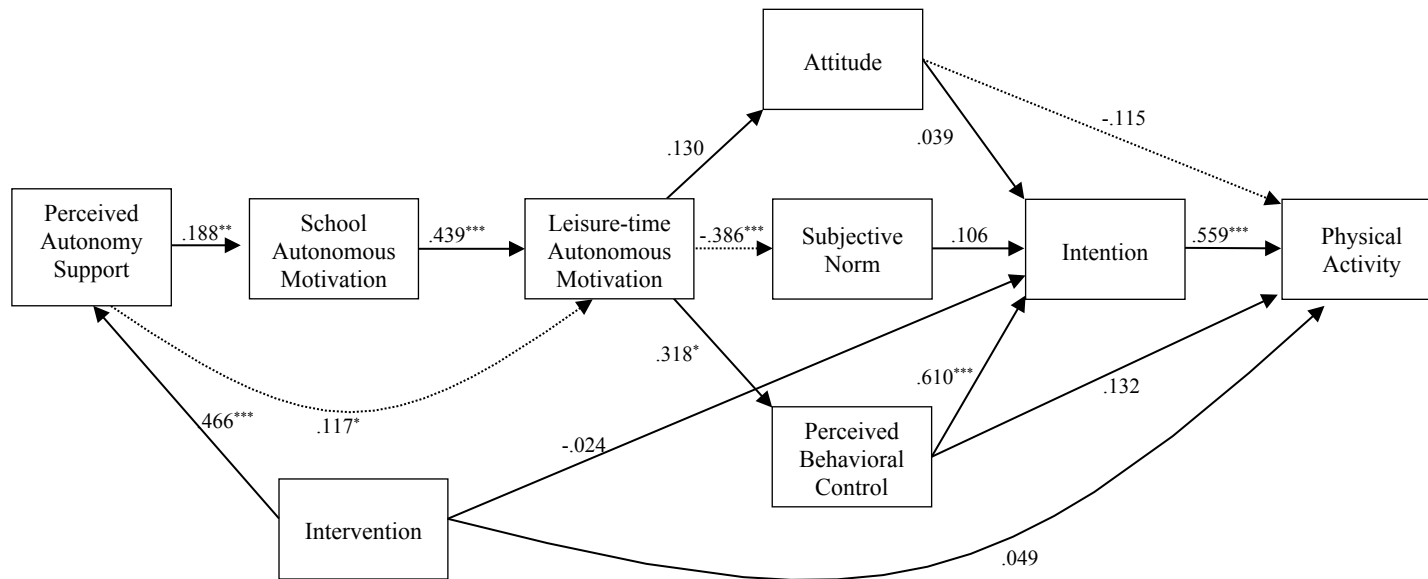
Attitude

.130

.039

-.115

Perceived Autonomy Support

$.188^{**}$

School Autonomous Motivation

$.439^{***}$

Leisure-time Autonomous Motivation

$-.386^{***}$

Subjective Norm

.106

Intention

$.559^{***}$

Physical Activity

$.318^{*}$

$.610^{***}$

.132

$466^{***}$

$.117^{*}$

-.024

Perceived Behavioral Control

Intervention

.049